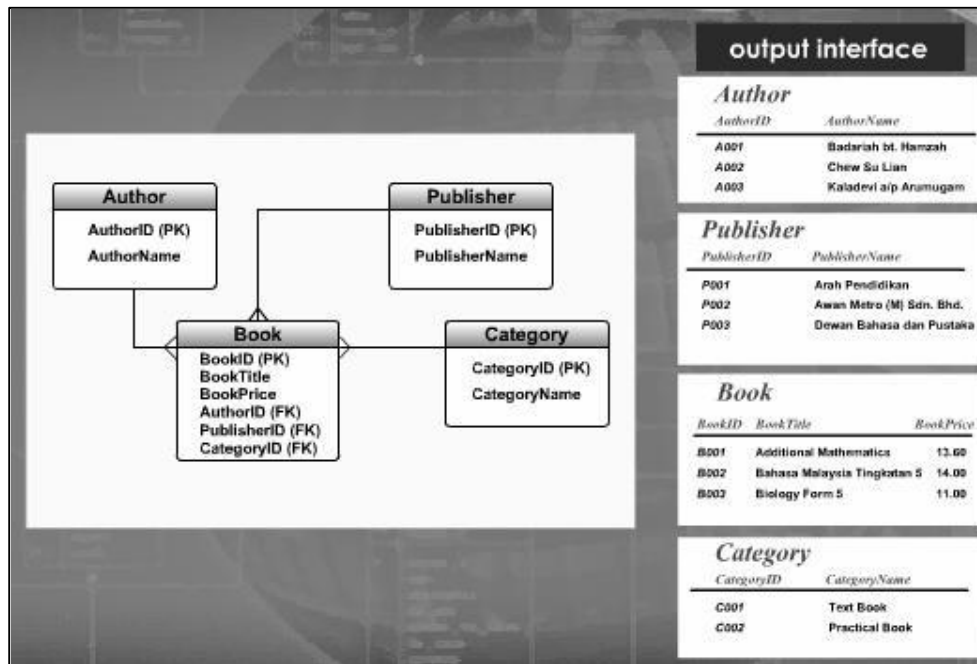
Author
AuthorID (PK)
AuthorName

Publisher
PublisherID (PK)
PublisherName

Book
BookID (PK)
BookTitle
BookPrice
AuthorID (FK)
PublisherID (FK)
CategoryID (FK)

Category
CategoryID (PK)
CategoryName

output interface

Author

| AuthorID | AuthorName |
|---|---|
| A001 | Badariah bt. Hamzah |
| A002 | Chew Su Lian |
| A003 | Kaladevi a/p Arumugam |

Publisher

| PublisherID | PublisherName |
|---|---|
| P001 | Arah Pendidikan |
| P002 | Awan Metro (M) Sdn. Bhd. |
| P003 | Dewan Bahasa dan Pustaka |

Book

| BookID | BookTitle | BookPrice |
|---|---|---|
| B001 | Additional Mathematics | 13.60 |
| B002 | Bahasa Malaysia Tingkatan 5 | 14.00 |
| B003 | Biology Form 5 | 11.00 |

Category

| CategoryID | CategoryName |
|---|---|
| C001 | Text Book |
| C002 | Practical Book |